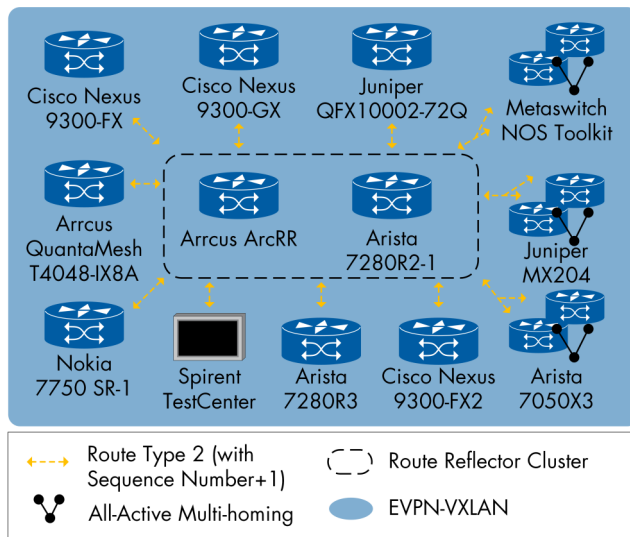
Cisco Nexus 9300-FX

Cisco Nexus 9300-GX

Juniper QFX10002-72Q

Metaswitch NOS Toolkit

Arrcus QuantaMesh T4048-IX8A

Arrcus ArcRR

Arista 7280R2-1

Juniper MX204

Nokia 7750 SR-1

Spirent TestCenter

Arista 7280R3

Cisco Nexus 9300-FX2

Arista 7050X3

Route Type 2 (with Sequence Number+1)

Route Reflector Cluster

All-Active Multi-homing

EVPN-VXLAN